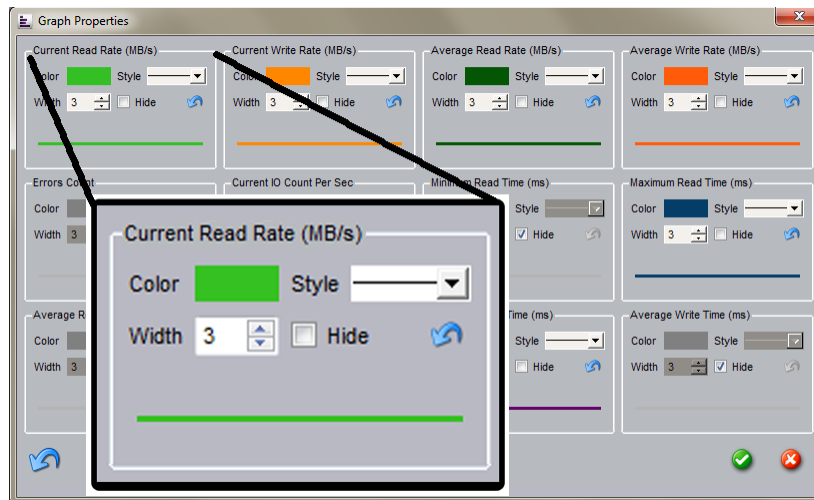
Graph Properties

Current Read Rate (MB/s)
Color Style
Width 3 Hide

Current Write Rate (MB/s)
Color Style
Width 3 Hide

Average Read Rate (MB/s)
Color Style
Width 3 Hide

Average Write Rate (MB/s)
Color Style
Width 3 Hide

Errors Count
Color
Width 3

Current IO Count Per Sec

Minimum Read Time (ms)
Style
Hide

Maximum Read Time (ms)
Color Style
Width 3 Hide

Average R
Color
Width 3

Time (ms)
Style
Hide

Average Write Time (ms)
Color Style
Width 3 Hide

Current Read Rate (MB/s)
Color Style
Width 3 Hide